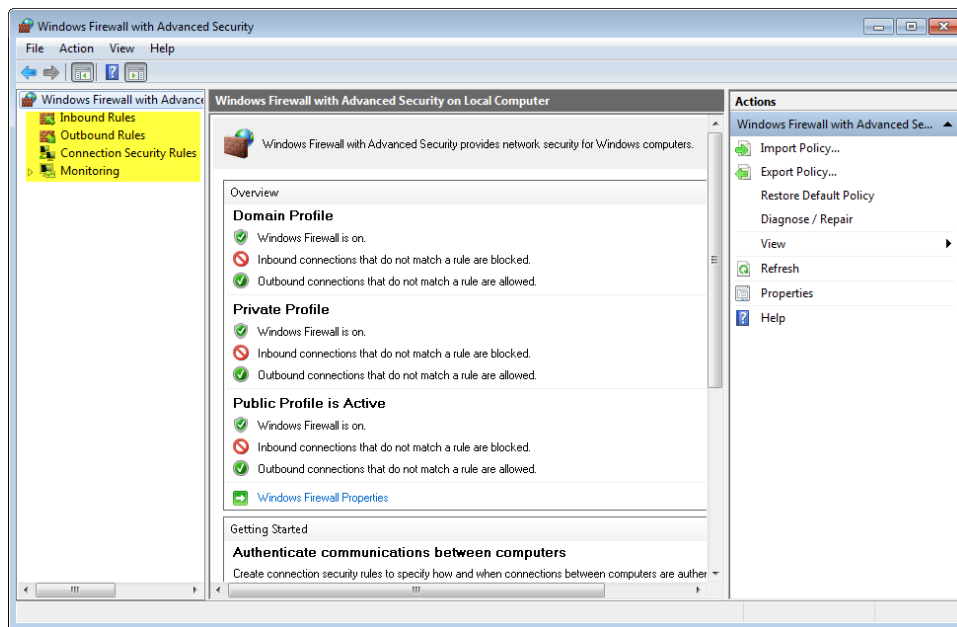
Windows Firewall with Advanced Security

File Action View Help

Windows Firewall with Advance
Inbound Rules
Outbound Rules
Connection Security Rules
Monitoring

Windows Firewall with Advanced Security on Local Computer

Windows Firewall with Advanced Security provides network security for Windows computers.

Overview

Domain Profile
Windows Firewall is on.
Inbound connections that do not match a rule are blocked.
Outbound connections that do not match a rule are allowed.

Private Profile
Windows Firewall is on.
Inbound connections that do not match a rule are blocked.
Outbound connections that do not match a rule are allowed.

Public Profile is Active
Windows Firewall is on.
Inbound connections that do not match a rule are blocked.
Outbound connections that do not match a rule are allowed.

Windows Firewall Properties

Getting Started

Authenticate communications between computers
Create connection security rules to specify how and when connections between computers are auther

Actions
Windows Firewall with Advanced Se...
Import Policy...
Export Policy...
Restore Default Policy
Diagnose / Repair
View
Refresh
Properties
Help